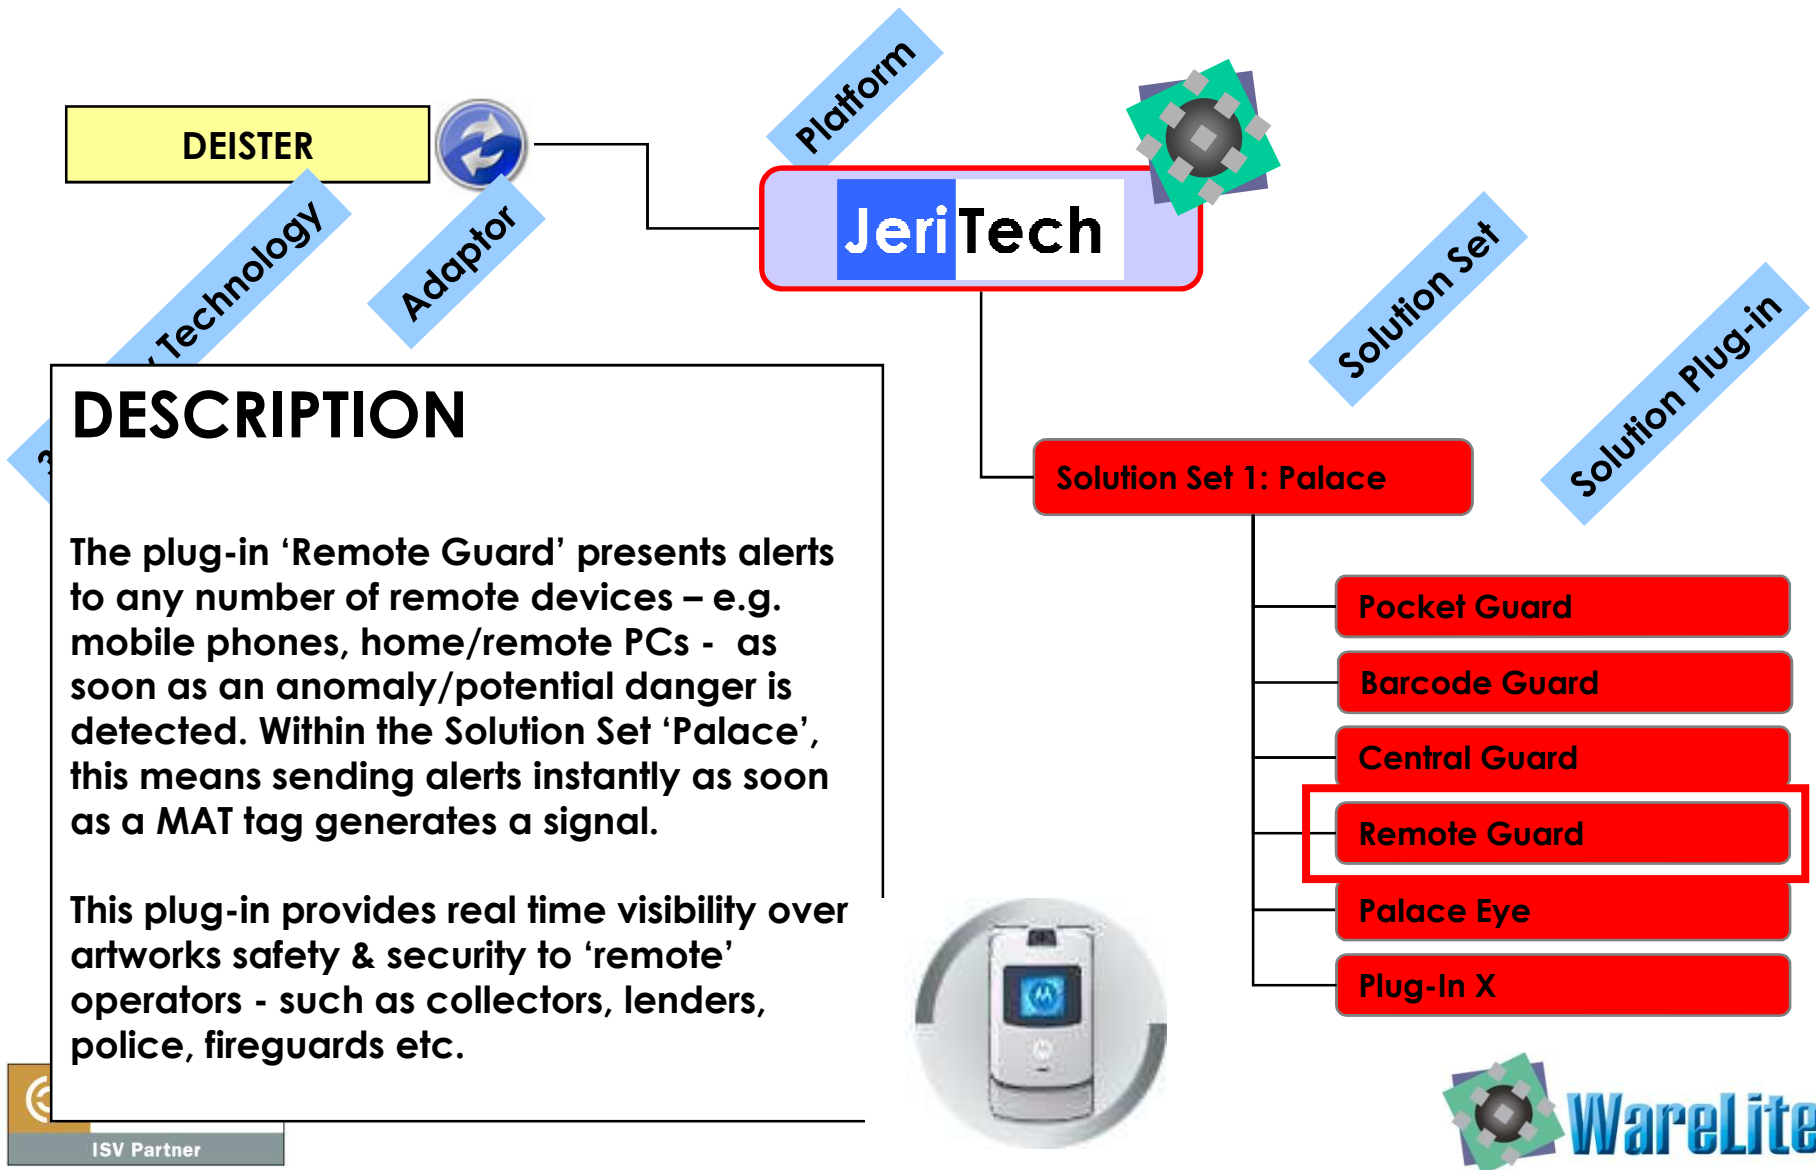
DEISTER

Technology

Adaptor

Platform

JeriTech

Solution Set

Solution Plug-in

DESCRIPTION

The plug-in 'Remote Guard' presents alerts to any number of remote devices – e.g. mobile phones, home/remote PCs - as soon as an anomaly/potential danger is detected. Within the Solution Set 'Palace', this means sending alerts instantly as soon as a MAT tag generates a signal.

This plug-in provides real time visibility over artworks safety & security to 'remote' operators - such as collectors, lenders, police, fireguards etc.

Solution Set 1: Palace

Pocket Guard

Barcode Guard

Central Guard

Remote Guard

Palace Eye

Plug-In X

ISV Partner

WareLite